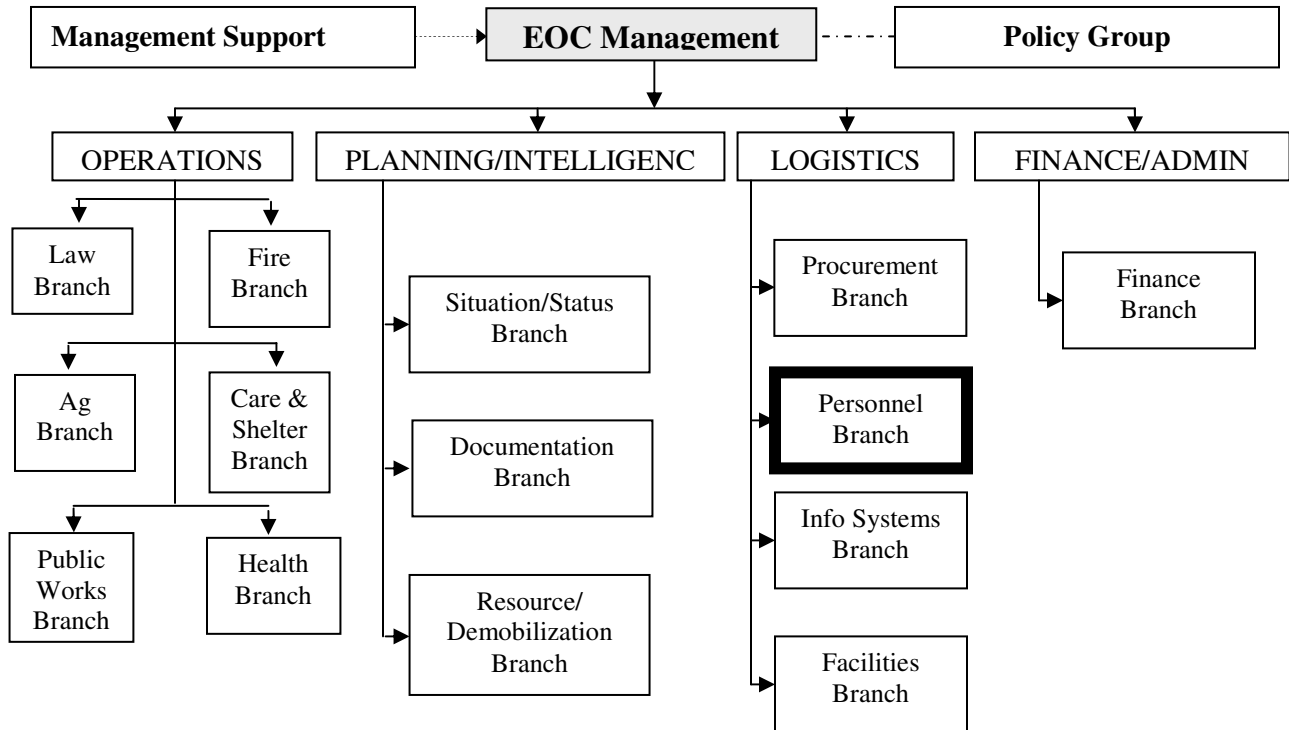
Management Support

EOC Management

Policy Group

OPERATIONS

PLANNING/INTELLIGENC

LOGISTICS

FINANCE/ADMIN

Law Branch

Fire Branch

Ag Branch

Care & Shelter Branch

Public Works Branch

Health Branch

Situation/Status Branch

Documentation Branch

Resource/ Demobilization Branch

Procurement Branch

Personnel Branch

Info Systems Branch

Facilities Branch

Finance Branch